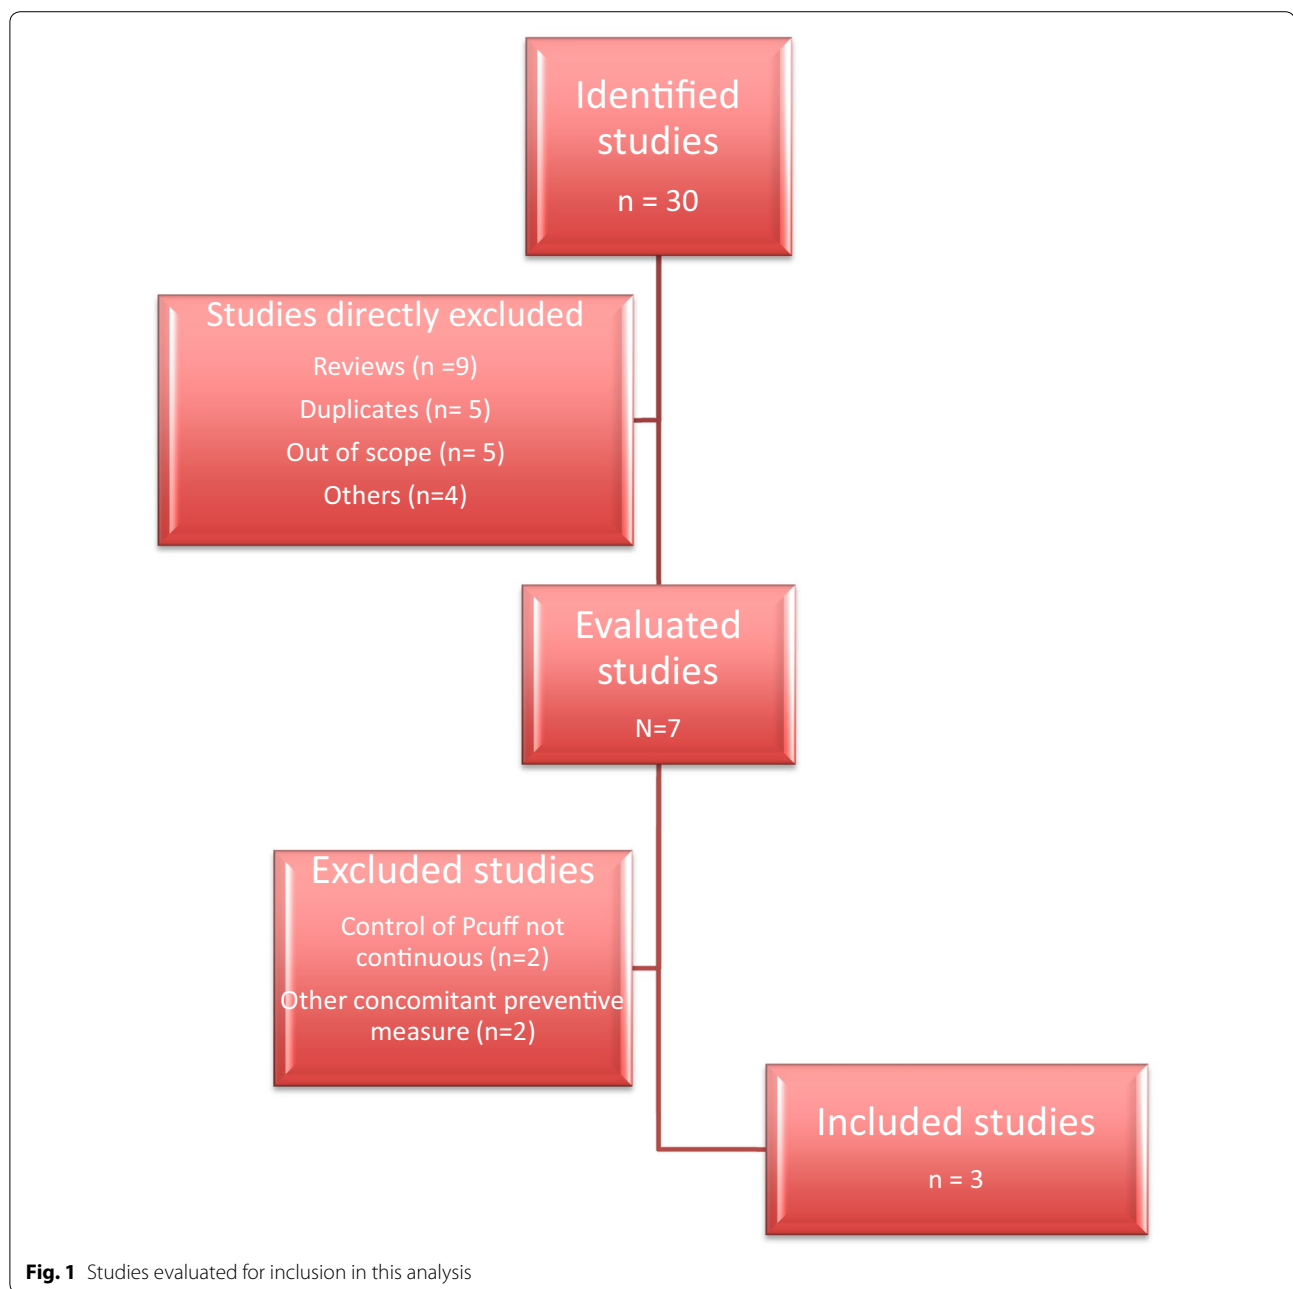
Identified studies

n = 30

Studies directly excluded

Reviews (n =9)

Duplicates (n= 5)

Out of scope (n= 5)

Others (n=4)

Evaluated studies

N=7

Excluded studies

Control of Pcuff not continuous (n=2)

Other concomitant preventive measure (n=2)

Included studies

n = 3

Fig. 1 Studies evaluated for inclusion in this analysis